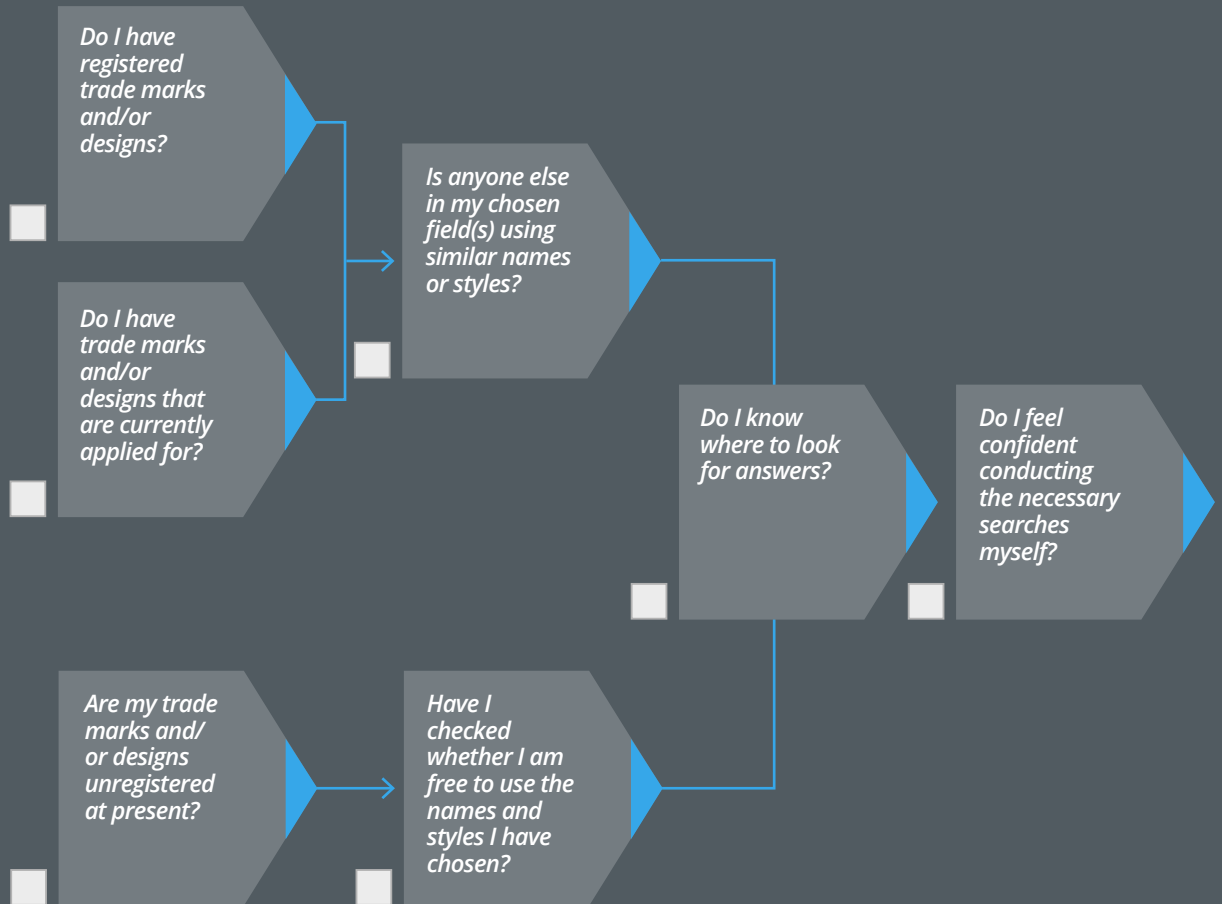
Do I have registered trade marks and/or designs?

Do I have trade marks and/or designs that are currently applied for?

Is anyone else in my chosen field(s) using similar names or styles?

Do I know where to look for answers?

Do I feel confident conducting the necessary searches myself?

Are my trade marks and/or designs unregistered at present?

Have I checked whether I am free to use the names and styles I have chosen?